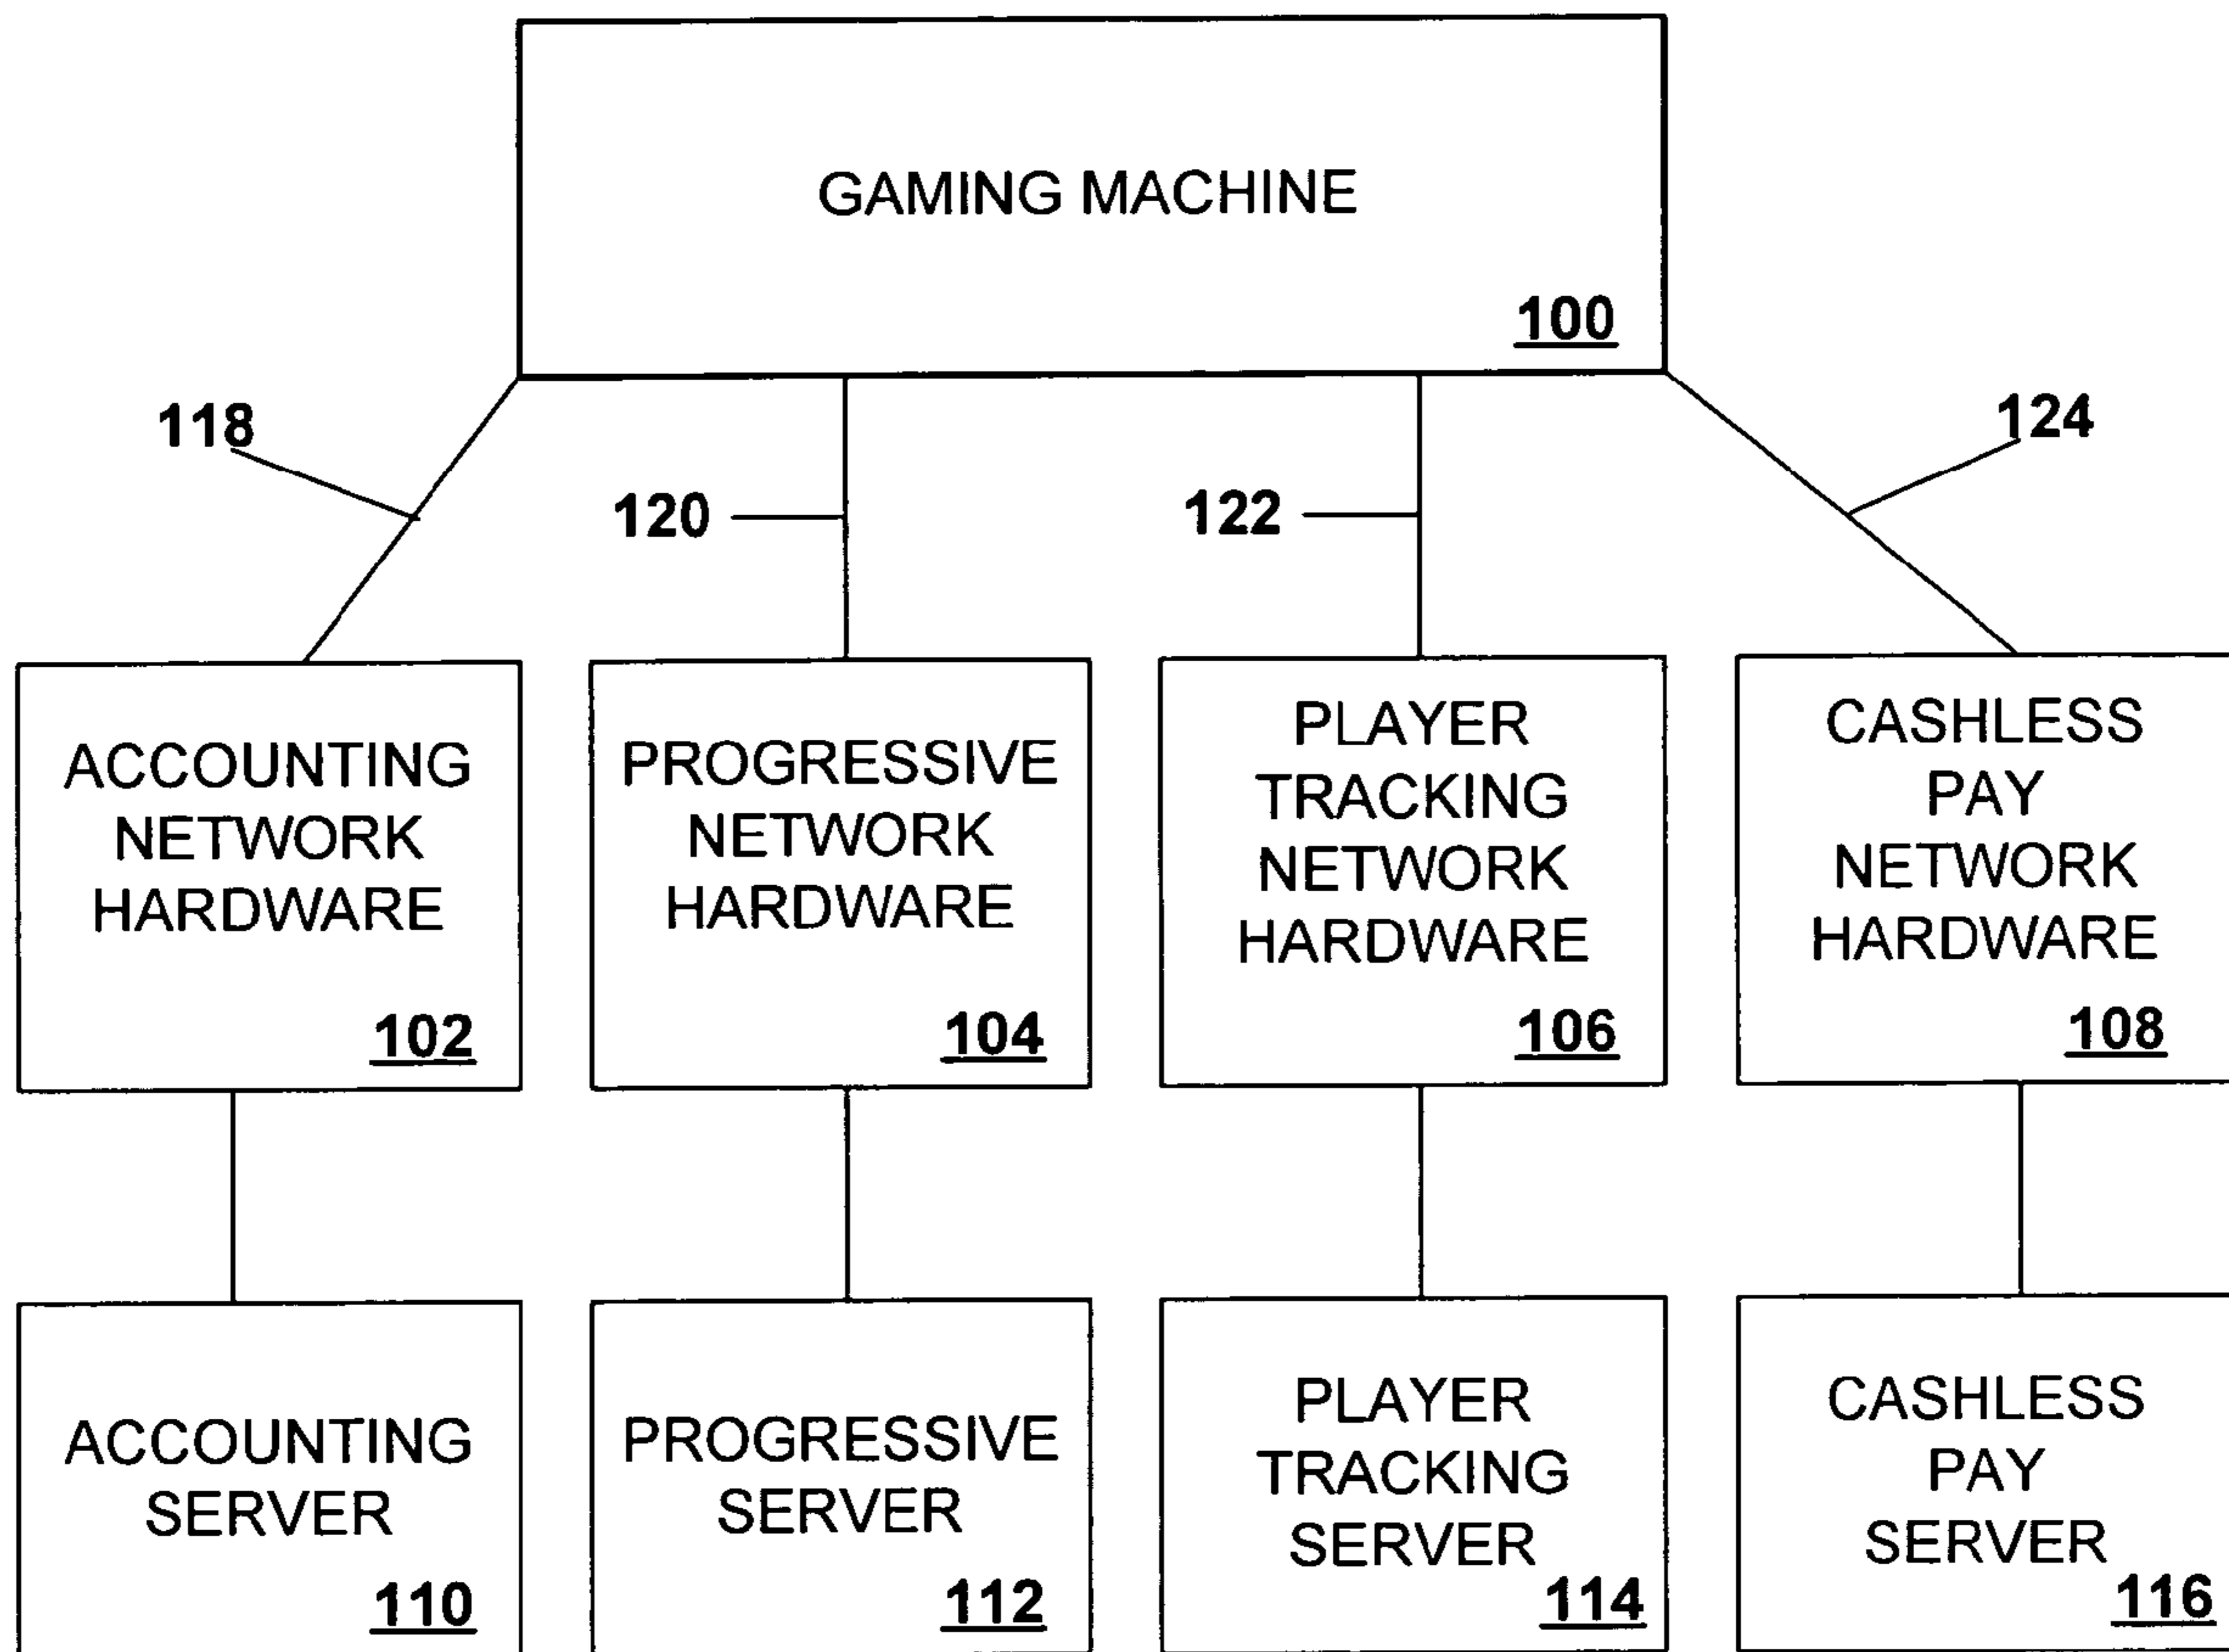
GAMING MACHINE
100

118

120

122

124

ACCOUNTING NETWORK HARDWARE
102

PROGRESSIVE NETWORK HARDWARE
104

PLAYER TRACKING NETWORK HARDWARE
106

CASHLESS PAY NETWORK HARDWARE
108

ACCOUNTING SERVER
110

PROGRESSIVE SERVER
112

PLAYER TRACKING SERVER
114

CASHLESS PAY SERVER
116